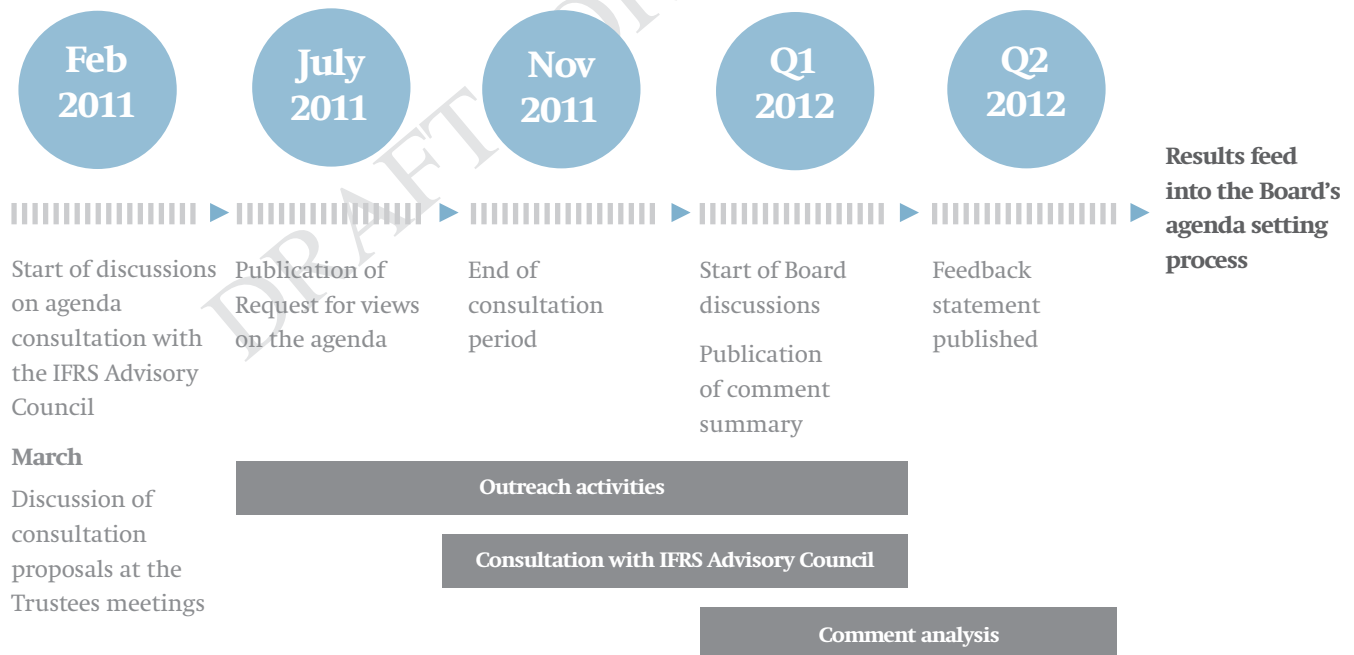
Feb 2011

July 2011

Nov 2011

Q1 2012

Q2 2012

DRAFT

Results feed into the Board's agenda setting process

Start of discussions on agenda consultation with the IFRS Advisory Council

March

Discussion of consultation proposals at the Trustees meetings

Publication of Request for views on the agenda

End of consultation period

Start of Board discussions

Publication of comment summary

Feedback statement published

Outreach activities

Consultation with IFRS Advisory Council

Comment analysis